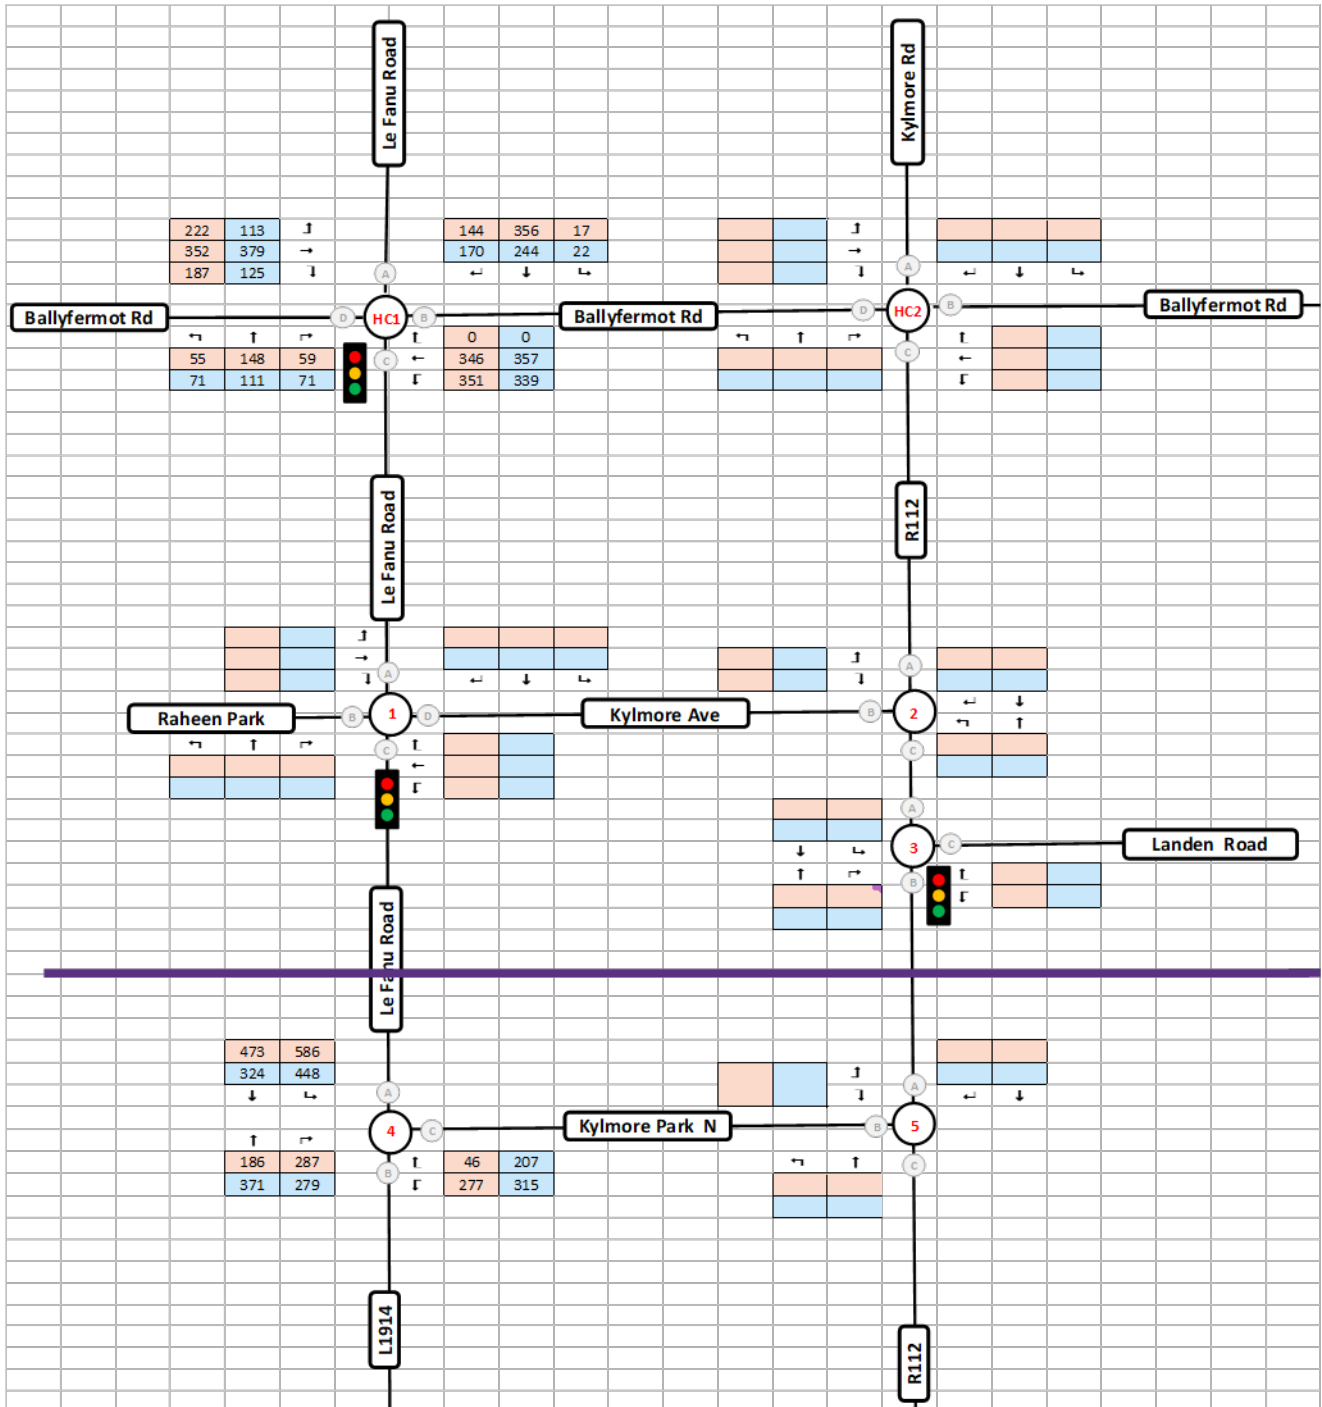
Le Fanu Road

Kylmore Rd

| 222 | 113 |
|---|---|
| 352 | 379 |
| 187 | 125 |

| 144 | 356 | 17 |
|---|---|---|
| 170 | 244 | 22 |

A

Ballyfermot Rd

D HC1 B

Ballyfermot Rd

D HC2 B

Ballyfermot Rd

C

| 55 | 148 | 59 |
|---|---|---|
| 71 | 111 | 71 |

| 0 | 0 |
|---|---|
| 346 | 357 |
| 351 | 339 |

C

Le Fanu Road

R112

A

A

Raheen Park

B 1 D

Kylmore Ave

B 2

C

C

A

3 C

Landen Road

B

Le Fanu Road

| 473 | 586 |
|---|---|
| 324 | 448 |

A

A

4 C

Kylmore Park N

B 5

B

C

| 186 | 287 |
|---|---|
| 371 | 279 |

| 46 | 207 |
|---|---|
| 277 | 315 |

L1914

R112